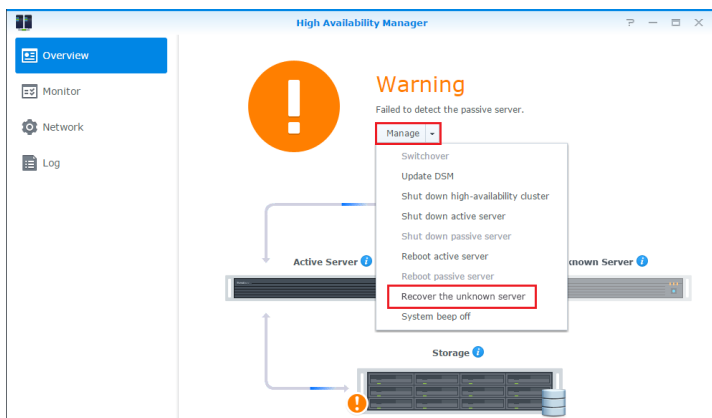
High Availability Manager

? — ☐ ✕

Overview

Monitor

Network

Log

Warning

Failed to detect the passive server.

Manage

Switchover

Update DSM

Shut down high-availability cluster

Shut down active server

Shut down passive server

Reboot active server

Reboot passive server

Recover the unknown server

System beep off

Active Server

known Server

Storage